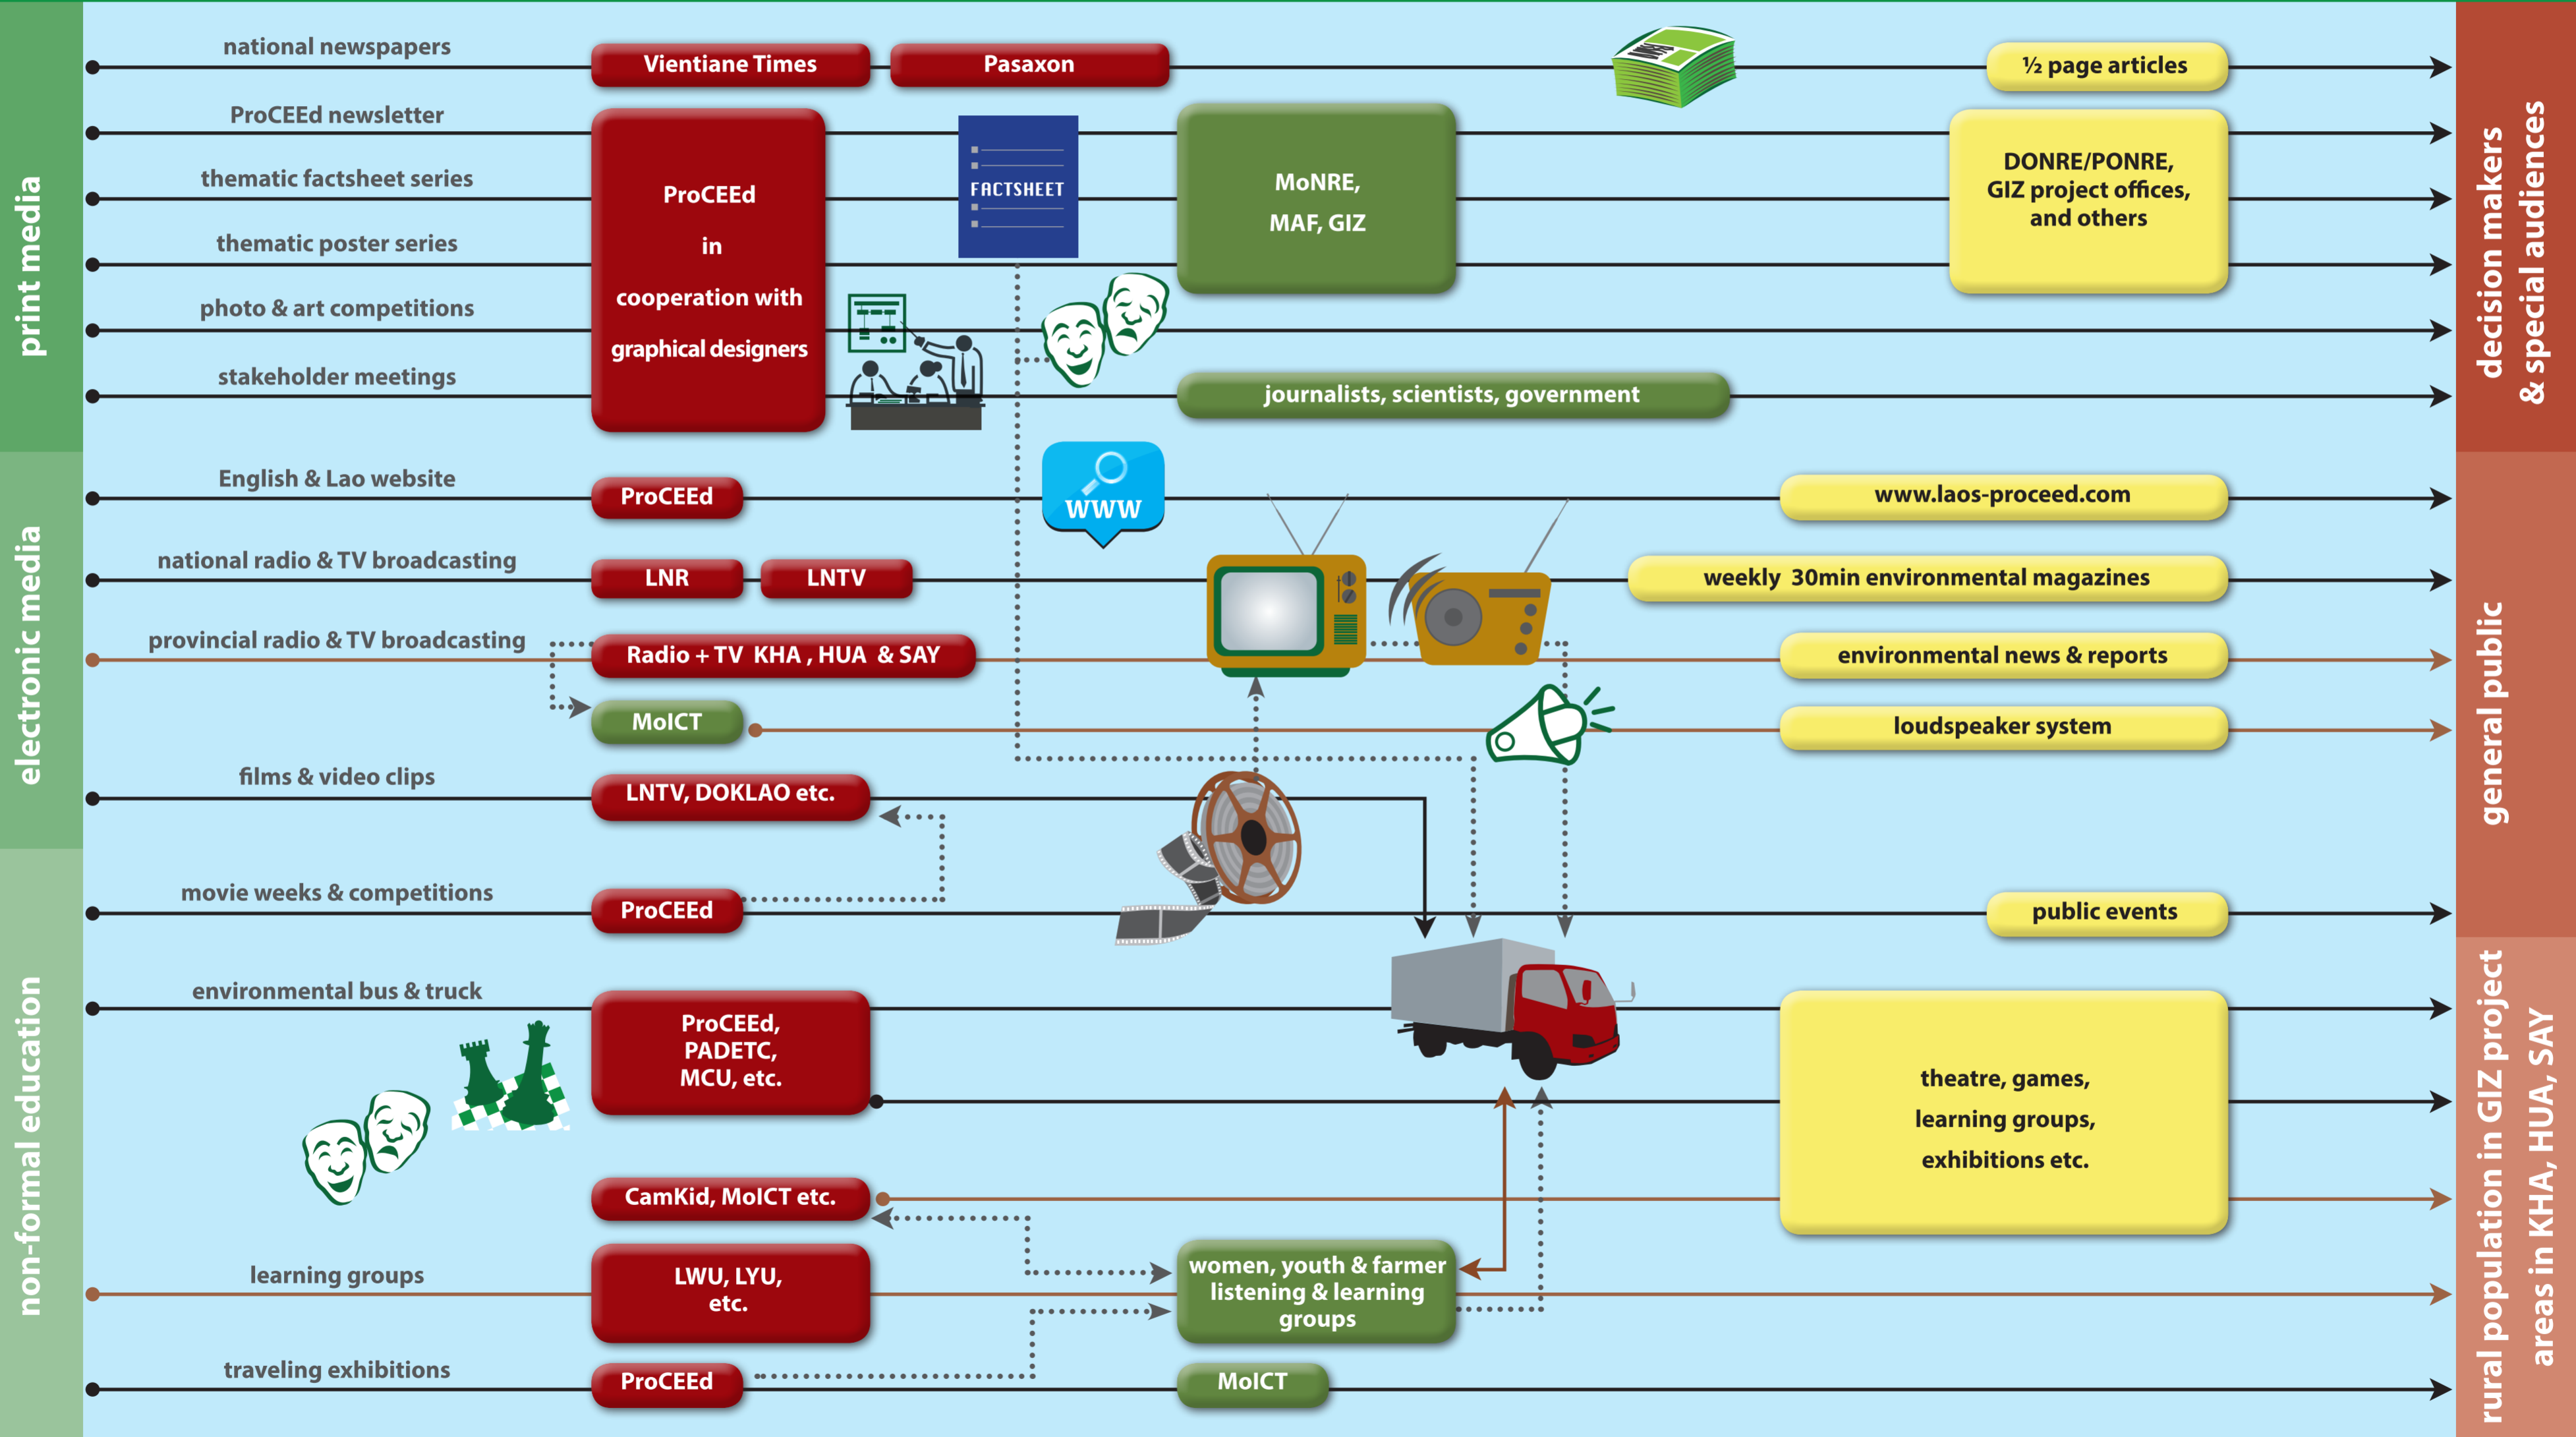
print media

national newspapers
Vientiane Times
Pasaxon
½ page articles

ProCEEd newsletter
thematic factsheet series
thematic poster series
photo & art competitions
stakeholder meetings

ProCEEd
in
cooperation with
graphical designers

FACTSHEET

MoNRE,
MAF, GIZ

DONRE/PONRE,
GIZ project offices,
and others

journalists, scientists, government

decision makers
& special audiences

electronic media

English & Lao website
ProCEEd
www
www.laos-proceed.com

national radio & TV broadcasting
LNR
LNTV
weekly 30min environmental magazines

provincial radio & TV broadcasting
Radio + TV KHA , HUA & SAY
environmental news & reports

MoICT
loudspeaker system

films & video clips
LNTV, DOKLAO etc.

general public

non-formal education

movie weeks & competitions
ProCEEd
public events

environmental bus & truck
ProCEEd,
PADETC,
MCU, etc.

theatre, games,
learning groups,
exhibitions etc.

CamKid, MoICT etc.

learning groups
LWU, LYU,
etc.
women, youth & farmer
listening & learning
groups

traveling exhibitions
ProCEEd
MoICT

rural population in GIZ project
areas in KHA, HUA, SAY